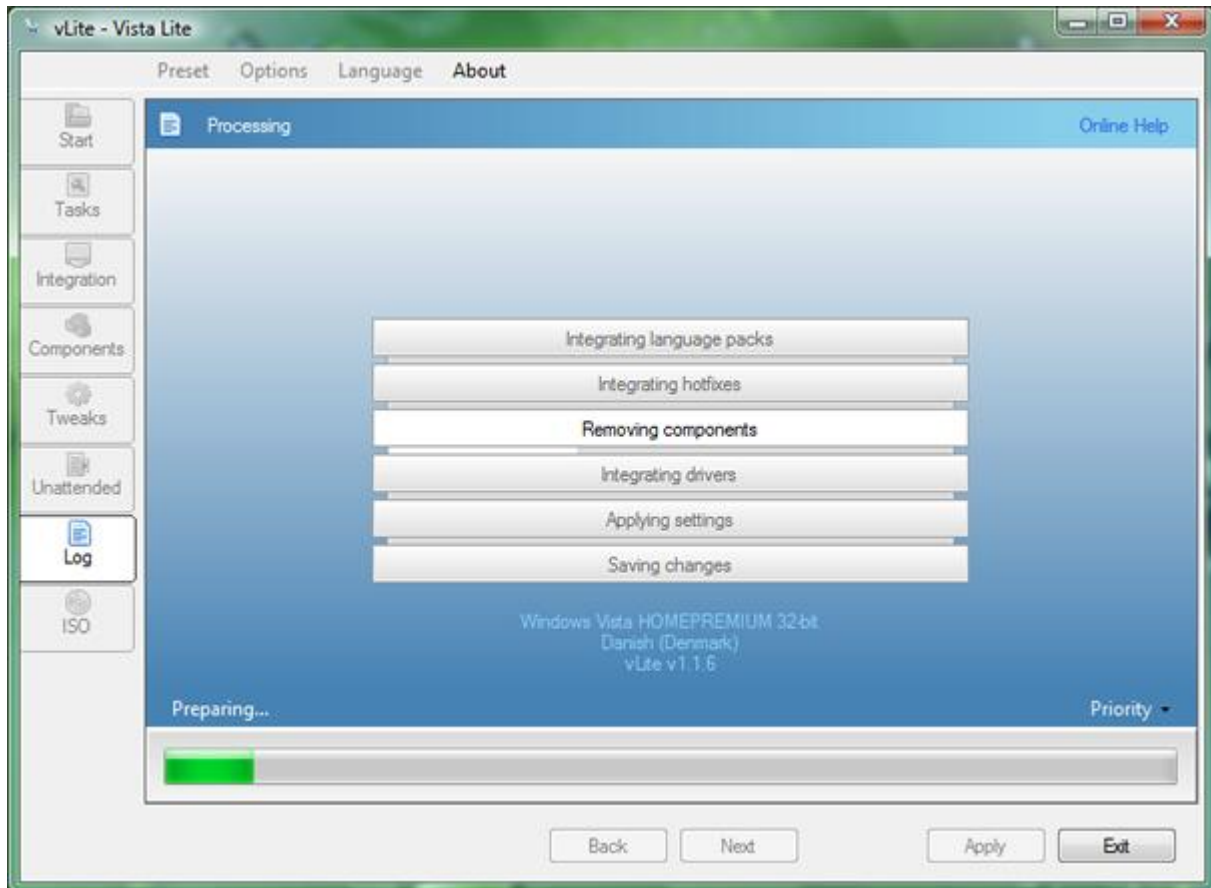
vLite - Vista Lite

Preset Options Language About

Start
Tasks
Integration
Components
Tweaks
Unattended
Log
ISO

Processing

Online Help

Integrating language packs
Integrating hotfixes
Removing components
Integrating drivers
Applying settings
Saving changes

Windows Vista HOMEPREMIUM 32-bit
Danish (Denmark)
vLite v1.1.6

Preparing...

Priority

Back Next Apply Exit